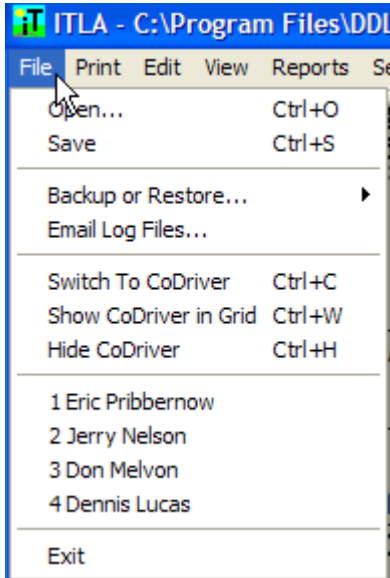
iT ITLA - C:\Program Files\DDL

File Print Edit View Reports Se

Open... Ctrl+O
Save Ctrl+S

Backup or Restore...
Email Log Files...

Switch To CoDriver Ctrl+C
Show CoDriver in Grid Ctrl+W
Hide CoDriver Ctrl+H

1 Eric Pribbernow
2 Jerry Nelson
3 Don Melvon
4 Dennis Lucas

Exit